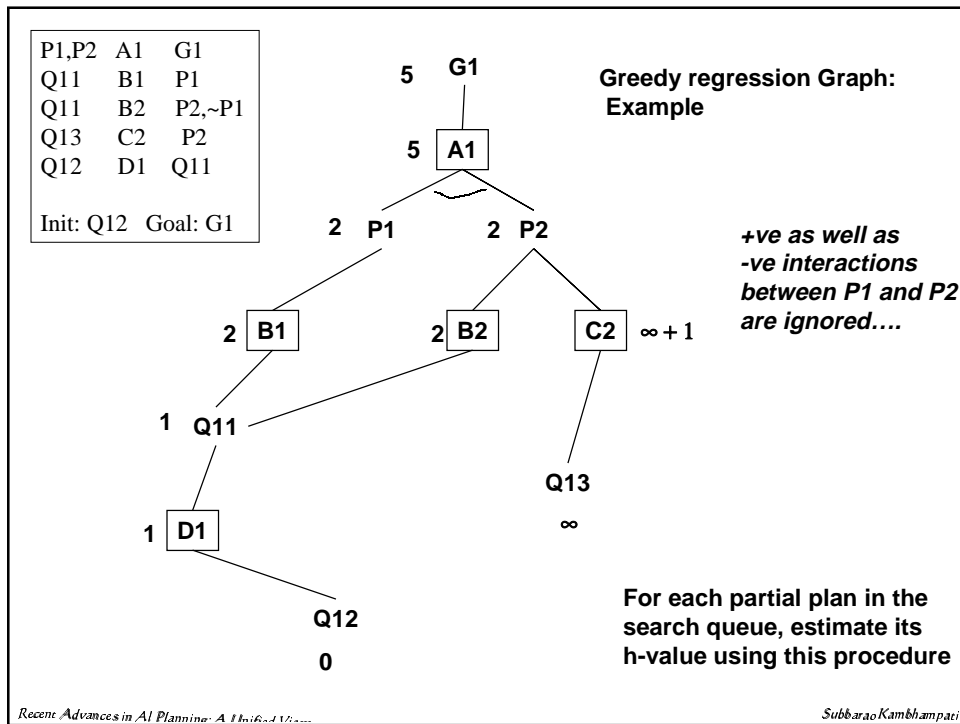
P1,P2 A1 G1
Q11 B1 P1
Q11 B2 P2,~P1
Q13 C2 P2
Q12 D1 Q11

Init: Q12 Goal: G1

Greedy regression Graph: Example

5 G1

5 A1

2 P1

2 P2

+ve as well as -ve interactions between P1 and P2 are ignored….

2 B1

2 B2

C2 $\infty + 1$

1 Q11

Q13

$\infty$

1 D1

Q12

0

For each partial plan in the search queue, estimate its h-value using this procedure

Recent Advances in AI Planning: A Unified View

Subbarao Kambhampati